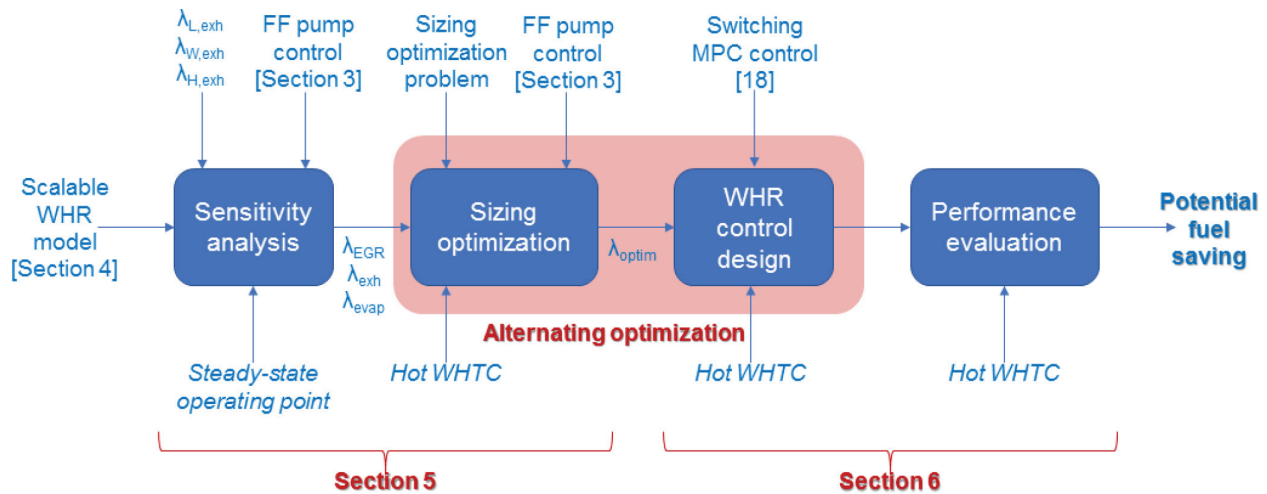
$\lambda_{L,exh}$
$\lambda_{W,exh}$
$\lambda_{H,exh}$

FF pump control [Section 3]

Sizing optimization problem

FF pump control [Section 3]

Switching MPC control [18]

Scalable WHR model [Section 4]

Sensitivity analysis

$\lambda_{EGR}$
$\lambda_{exh}$
$\lambda_{evap}$

Sizing optimization

$\lambda_{optim}$

WHR control design

Performance evaluation

Potential fuel saving

Alternating optimization

Steady-state operating point

Hot WHTC

Hot WHTC

Hot WHTC

Section 5

Section 6